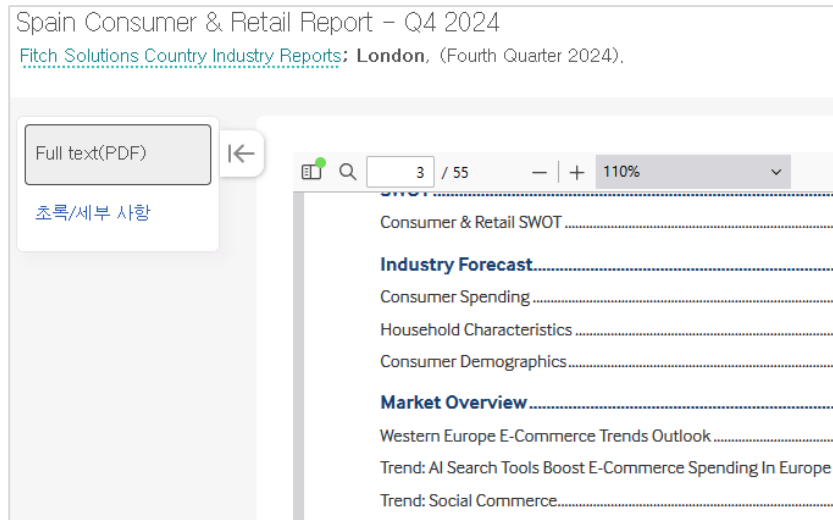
Spain Consumer & Retail Report – Q4 2024
Fitch Solutions Country Industry Reports; London, (Fourth Quarter 2024).

Full text(PDF)

초록/세부 사항

3 / 55 — + 110%

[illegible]

Consumer & Retail SWOT ..........

Industry Forecast..........

Consumer Spending ..........

Household Characteristics ..........

Consumer Demographics..........

Market Overview..........

Western Europe E-Commerce Trends Outlook ..........

Trend: AI Search Tools Boost E-Commerce Spending In Europe

Trend: Social Commerce..........